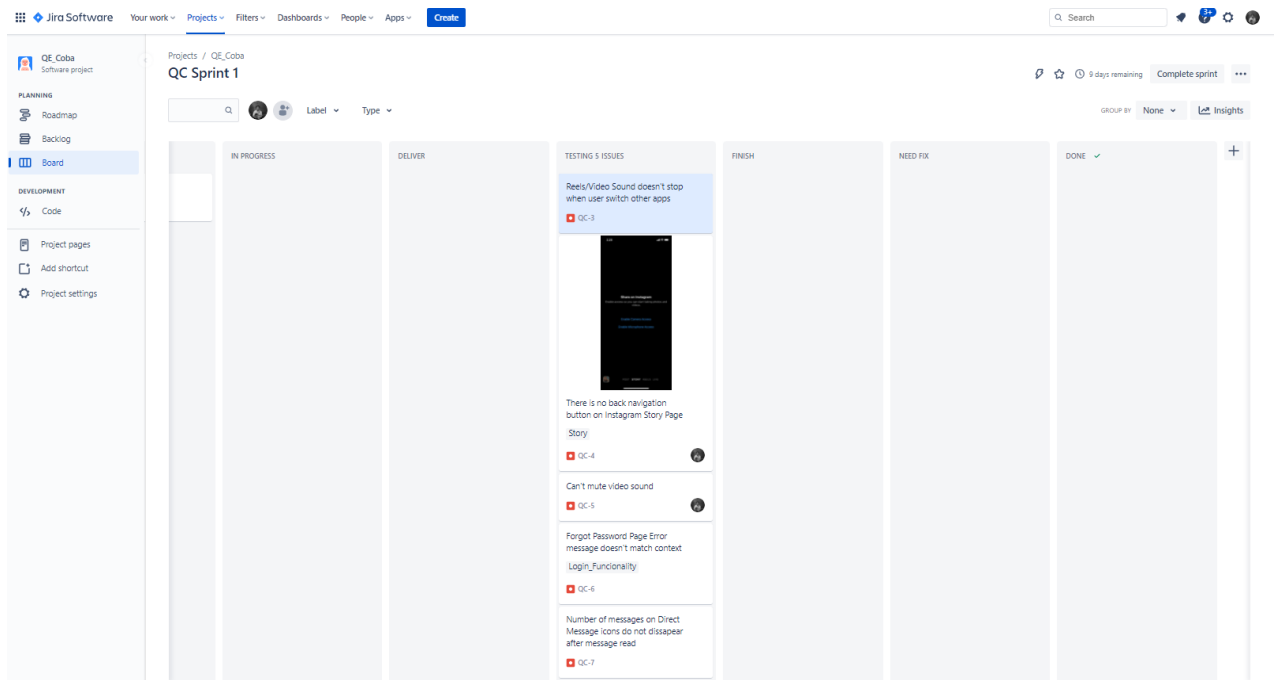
Jira Software Your work Projects Filters Dashboards People Apps Create

Search

3+

QE_Coba
Software project

PLANNING
Roadmap
Backlog
Board

DEVELOPMENT
Code

Project pages
Add shortcut
Project settings

Projects / QE_Coba
QC Sprint 1

9 days remaining Complete sprint •••

Label Type

GROUP BY None Insights

IN PROGRESS

DELIVER

TESTING 5 ISSUES

Reels/Video Sound doesn't stop when user switch other apps
QC-3

There is no back navigation button on Instagram Story Page
Story
QC-4

Can't mute video sound
QC-5

Forgot Password Page Error message doesn't match context
Login_Funcionality
QC-6

Number of messages on Direct Message icons do not dissapear after message read
QC-7

FINISH

NEED FIX

DONE

+